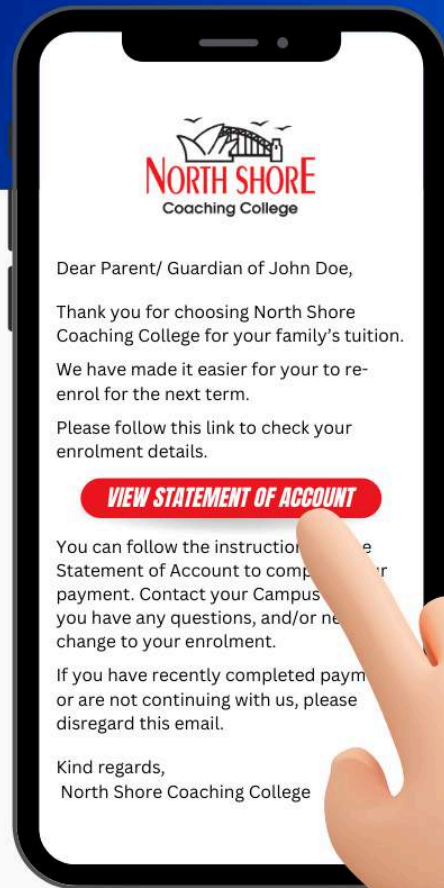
NORTH SHORE
Coaching College

Dear Parent/ Guardian of John Doe,

Thank you for choosing North Shore Coaching College for your family's tuition.

We have made it easier for your to re-enrol for the next term.

Please follow this link to check your enrolment details.

VIEW STATEMENT OF ACCOUNT

You can follow the instructio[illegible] e Statement of Account to comp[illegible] r payment. Contact your Campus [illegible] you have any questions, and/or ne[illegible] change to your enrolment.

If you have recently completed paym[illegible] or are not continuing with us, please disregard this email.

Kind regards,
North Shore Coaching College